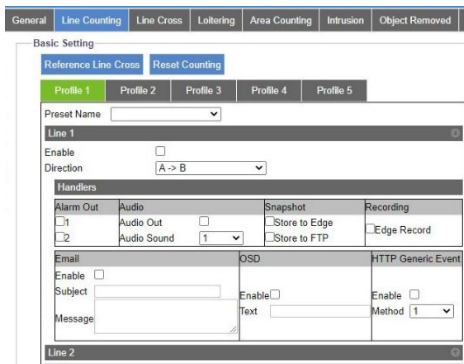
General Line Counting Line Cross Loitering Area Counting Intrusion Object Removed

Basic Setting

Reference Line Cross Reset Counting

Profile 1 Profile 2 Profile 3 Profile 4 Profile 5

Preset Name

Line 1

Enable
Direction A -> B

Handlers

| Alarm Out | Audio | | Snapshot | Recording |
|---|---|---|---|---|
| 1 | Audio Out | | Store to Edge | Edge Record |
| 2 | Audio Sound | 1 | Store to FTP | |

| Email | OSD | HTTP Generic Event |
|---|---|---|
| Enable | | |
| Subject | Enable | Enable |
| Message | Text | Method 1 |

Line 2